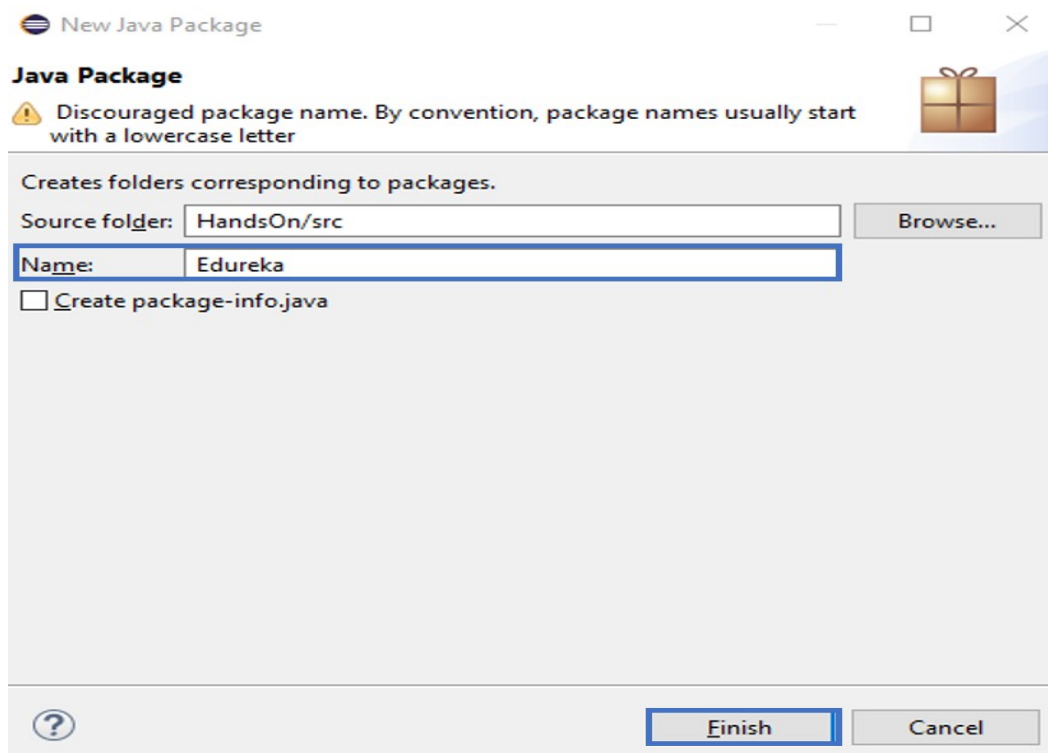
New Java Package

Java Package

Discouraged package name. By convention, package names usually start with a lowercase letter

Creates folders corresponding to packages.

Source folder: HandsOn/src

Browse...

Name: Edureka

Create package-info.java

?

Finish

Cancel